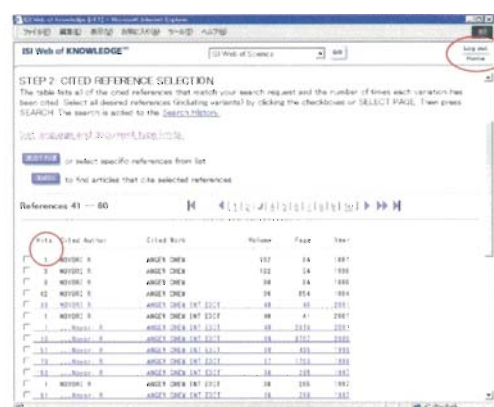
ISI Web of Knowledge [v.4.1] - Microsoft Internet Explorer

ファイル(F) 編集(E) 表示(V) お気に入り(A) ツール(T) ヘルプ(H)

ISI Web of KNOWLEDGE℠

ISI Web of Science

Go

Log out

Home

STEP 2: CITED REFERENCE SELECTION

The table lists all of the cited references that match your search request and the number of times each variation has been cited. Select all desired references (including variants) by clicking the checkboxes or SELECT PAGE. Then press SEARCH. The search is added to the Search History.

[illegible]

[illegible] or select specific references from list

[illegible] to find articles that cite selected references

References 41 -- 60

| Hits | Cited Author | Cited Work | Volume | Page | Year |
|---|---|---|---|---|---|
| 1 | NOYORI R | ANGEW CHEM | 102 | 24 | 1987 |
| 1 | NOYORI R | ANGEW CHEM | 102 | 24 | 1990 |
| 3 | NOYORI R | ANGEW CHEM | 38 | 24 | 1990 |
| 42 | NOYORI R | ANGEW CHEM | 38 | 854 | 1994 |
| 88 | NOYORI R | ANGEW CHEM INT EDIT | 40 | 40 | 2001 |
| 1 | NOYORI R | ANGEW CHEM INT EDIT | 40 | 41 | 2001 |
| 1 | ...Noyor R | ANGEW CHEM INT EDIT | 40 | 2410 | 2001 |
| 12 | ...Noyor R | ANGEW CHEM INT EDIT | 40 | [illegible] | 2001 |
| 51 | ...Noyor R | ANGEW CHEM INT EDIT | 40 | 405 | 1991 |
| 10 | ...Noyor R | ANGEW CHEM INT EDIT | 41 | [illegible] | 1993 |
| 53 | ...Noyor R | ANGEW CHEM INT EDIT | 40 | 205 | 1991 |
| 1 | NOYORI R | ANGEW CHEM INT EDIT | 30 | 205 | 1992 |
| 61 | ...Noyor R | ANGEW CHEM INT EDIT | 30 | 205 | 1992 |